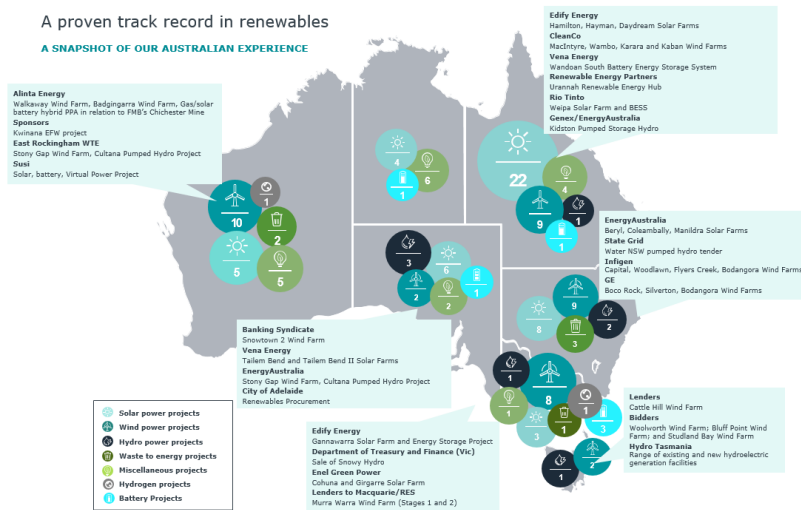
A proven track record in renewables

A SNAPSHOT OF OUR AUSTRALIAN EXPERIENCE

Alinta Energy
Walkaway Wind Farm, Badgingarra Wind Farm, Gas/solar battery hybrid PPA in relation to FMB's Chichester Mine
Sponsors
Kwinana EFW project
East Rockingham WTE
Stony Gap Wind Farm, Cultana Pumped Hydro Project
Susi
Solar, battery, Virtual Power Project

Edify Energy
Hamilton, Hayman, Daydream Solar Farms
CleanCo
MacIntyre, Wambo, Karara and Kaban Wind Farms
Vena Energy
Wandoan South Battery Energy Storage System
Renewable Energy Partners
Urannah Renewable Energy Hub
Rio Tinto
Weipa Solar Farm and BESS
Genex/EnergyAustralia
Kidston Pumped Storage Hydro

EnergyAustralia
Beryl, Coleambally, Manildra Solar Farms
State Grid
Water NSW pumped hydro tender
Infigen
Capital, Woodlawn, Flyers Creek, Bodangora Wind Farms
GE
Boco Rock, Silverton, Bodangora Wind Farms

Banking Syndicate
Snowtown 2 Wind Farm
Vena Energy
Tailem Bend and Tailem Bend II Solar Farms
EnergyAustralia
Stony Gap Wind Farm, Cultana Pumped Hydro Project
City of Adelaide
Renewables Procurement

Edify Energy
Gannawarra Solar Farm and Energy Storage Project
Department of Treasury and Finance (Vic)
Sale of Snowy Hydro
Enel Green Power
Cohuna and Girgarre Solar Farm
Lenders to Macquarie/RES
Murra Warra Wind Farm (Stages 1 and 2)

Lenders
Cattle Hill Wind Farm
Bidders
Woolworth Wind Farm; Bluff Point Wind Farm; and Studland Bay Wind Farm
Hydro Tasmania
Range of existing and new hydroelectric generation facilities

Solar power projects
Wind power projects
Hydro power projects
Waste to energy projects
Miscellaneous projects
Hydrogen projects
Battery Projects

10 1 2 5 5
4 6 1
22 4 1 9 1
3 6 1 2 2
8 9 3 2
1 8 1 1 3 3 1 2